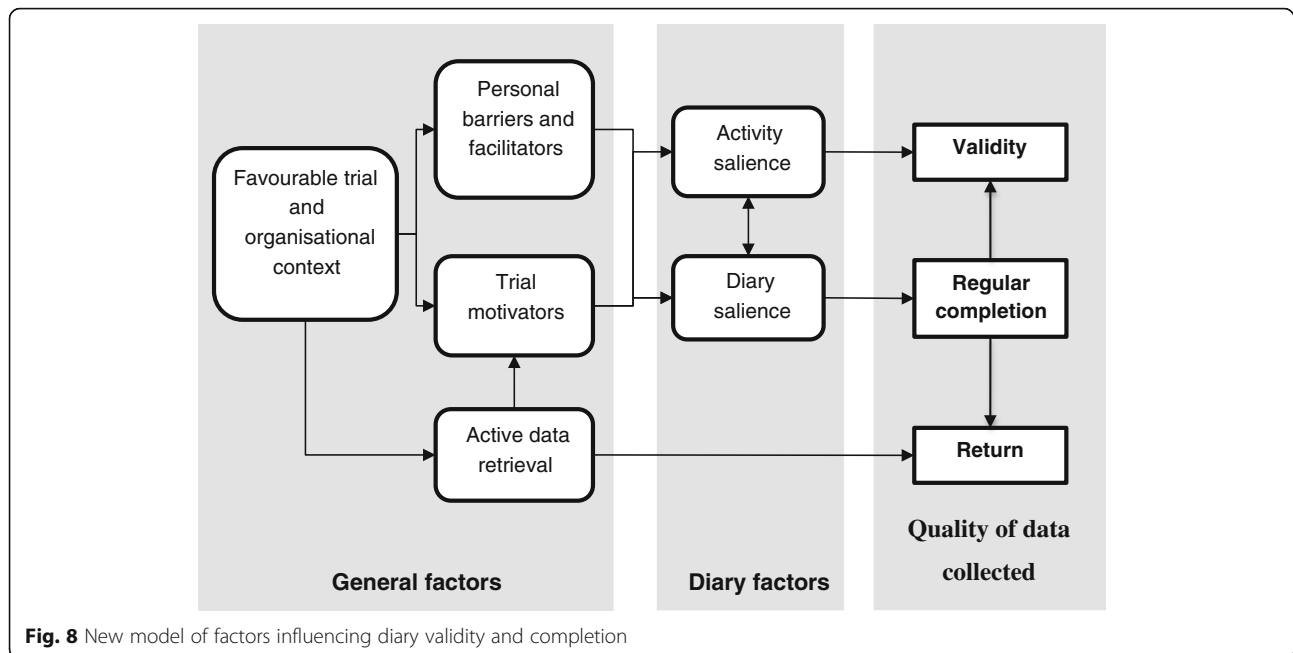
Favourable trial and organisational context

Personal barriers and facilitators

Trial motivators

Active data retrieval

Activity salience

Diary salience

Validity

Regular completion

Return

Quality of data collected

General factors

Diary factors

**Fig. 8** New model of factors influencing diary validity and completion